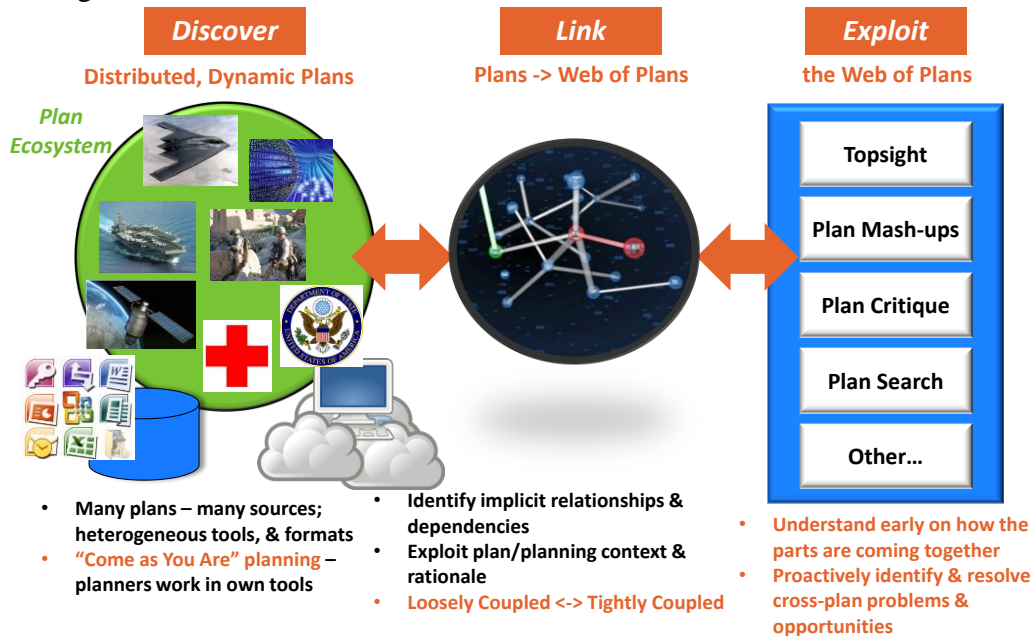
Discover

Distributed, Dynamic Plans

Plan Ecosystem

Link

Plans -> Web of Plans

Exploit

the Web of Plans

Topsight

Plan Mash-ups

Plan Critique

Plan Search

Other…

- Many plans – many sources; heterogeneous tools, & formats
- "Come as You Are" planning – planners work in own tools

- Identify implicit relationships & dependencies
- Exploit plan/planning context & rationale
- Loosely Coupled <-> Tightly Coupled

- Understand early on how the parts are coming together
- Proactively identify & resolve cross-plan problems & opportunities